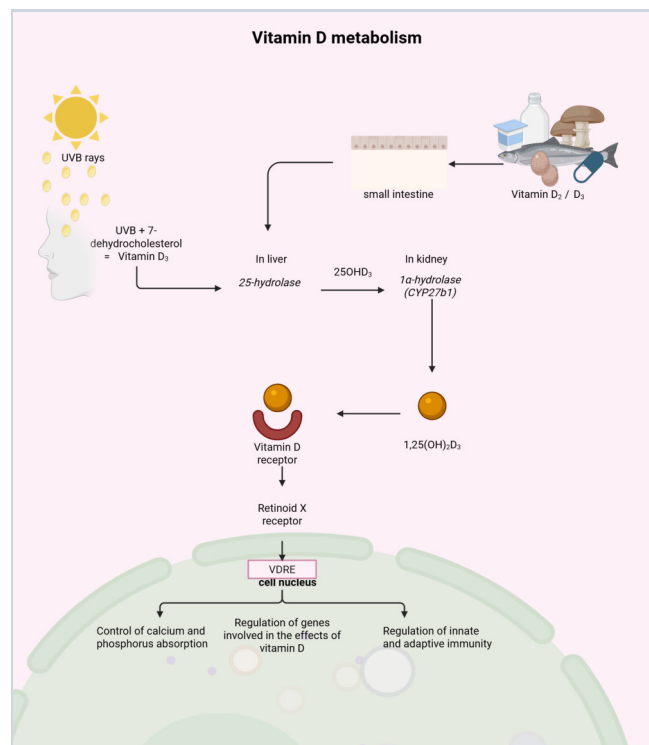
Vitamin D metabolism

UVB rays

small intestine

Vitamin $D_2$ / $D_3$

UVB + 7-dehydrocholesterol = Vitamin $D_3$

In liver

25-hydrolase

25OH$D_3$

In kidney

1α-hydrolase (CYP27b1)

Vitamin D receptor

1,25$(OH)_2D_3$

Retinoid X receptor

VDRE

cell nucleus

Control of calcium and phosphorus absorption

Regulation of genes involved in the effects of vitamin D

Regulation of innate and adaptive immunity